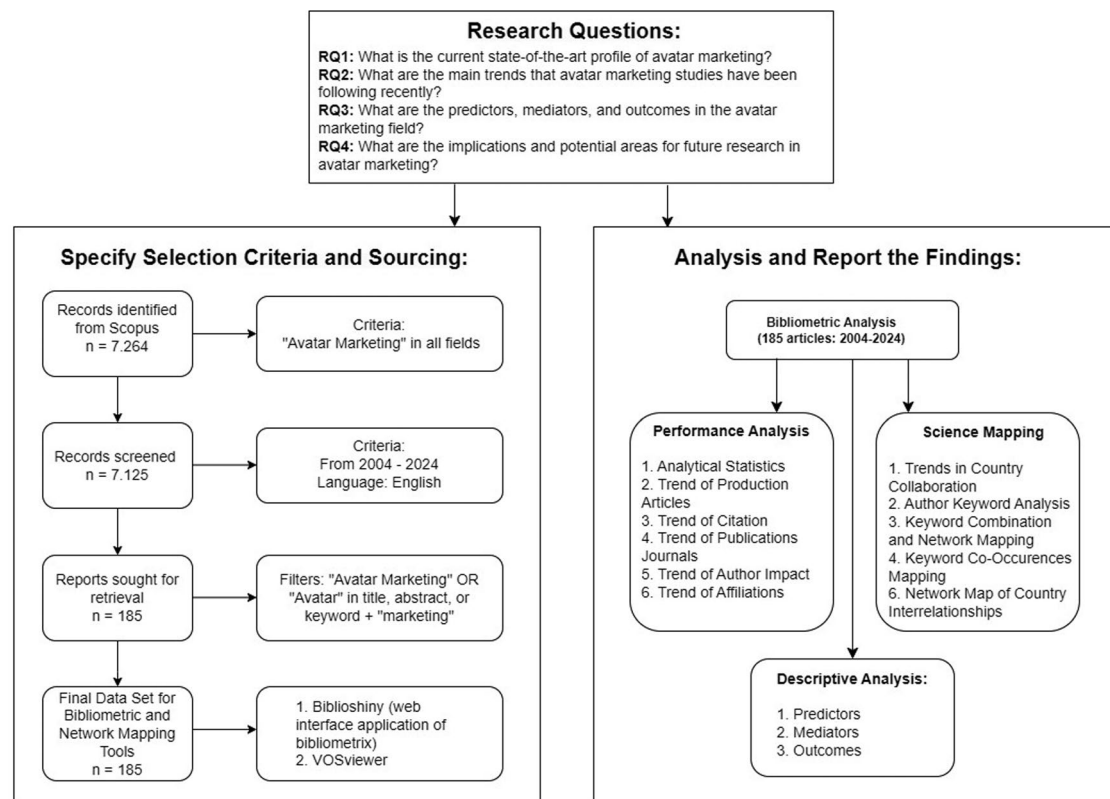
**Research Questions:**

**RQ1:** What is the current state-of-the-art profile of avatar marketing?
**RQ2:** What are the main trends that avatar marketing studies have been following recently?
**RQ3:** What are the predictors, mediators, and outcomes in the avatar marketing field?
**RQ4:** What are the implications and potential areas for future research in avatar marketing?

**Specify Selection Criteria and Sourcing:**

Records identified from Scopus
n = 7.264

Criteria:
"Avatar Marketing" in all fields

Records screened
n = 7.125

Criteria:
From 2004 - 2024
Language: English

Reports sought for retrieval
n = 185

Filters: "Avatar Marketing" OR "Avatar" in title, abstract, or keyword + "marketing"

Final Data Set for Bibliometric and Network Mapping Tools
n = 185

1. Biblioshiny (web interface application of bibliometrix)
2. VOSviewer

**Analysis and Report the Findings:**

Bibliometric Analysis
(185 articles: 2004-2024)

Performance Analysis

1. Analytical Statistics
2. Trend of Production Articles
3. Trend of Citation
4. Trend of Publications Journals
5. Trend of Author Impact
6. Trend of Affiliations

Science Mapping

1. Trends in Country Collaboration
2. Author Keyword Analysis
3. Keyword Combination and Network Mapping
4. Keyword Co-Occurences Mapping
6. Network Map of Country Interrelationships

Descriptive Analysis:

1. Predictors
2. Mediators
3. Outcomes